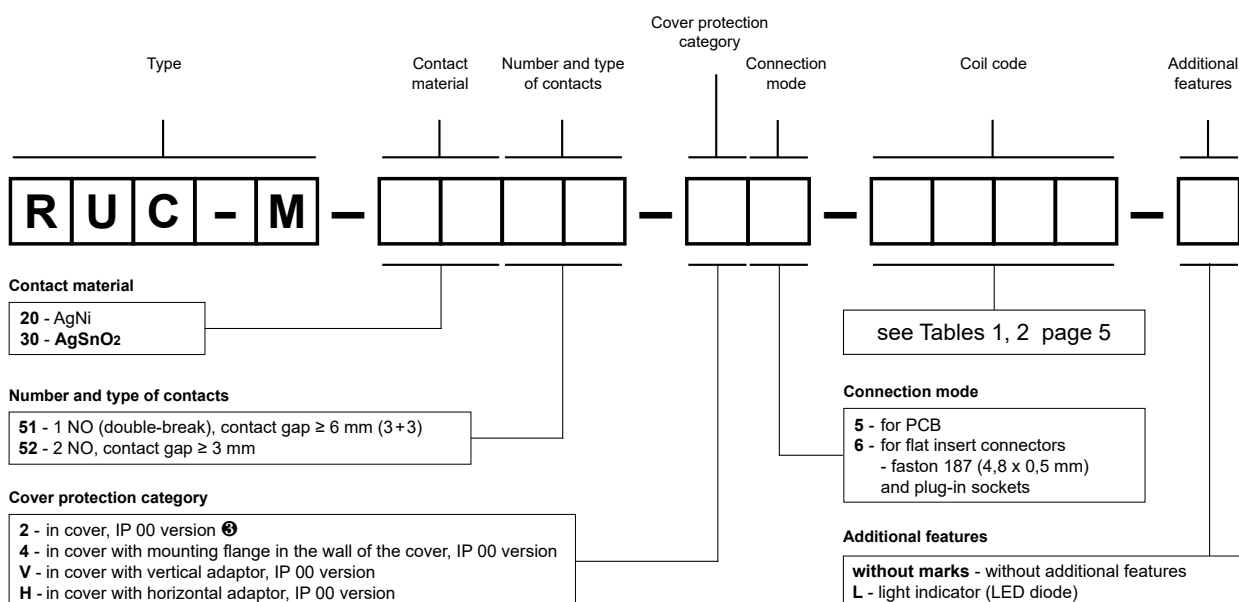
Type

Contact material

Number and type of contacts

Cover protection category

Connection mode

Coil code

Additional features

R U C - M – – – –

**Contact material**

**20** - AgNi
**30** - **AgSnO$_2$**

see Tables 1, 2 page 5

**Number and type of contacts**

**51** - 1 NO (double-break), contact gap ≥ 6 mm (3+3)
**52** - 2 NO, contact gap ≥ 3 mm

**Connection mode**

**5** - for PCB
**6** - for flat insert connectors
- faston 187 (4,8 x 0,5 mm) and plug-in sockets

**Cover protection category**

**2** - in cover, IP 00 version ❸
**4** - in cover with mounting flange in the wall of the cover, IP 00 version
**V** - in cover with vertical adaptor, IP 00 version
**H** - in cover with horizontal adaptor, IP 00 version

**Additional features**

**without marks** - without additional features
**L** - light indicator (LED diode)